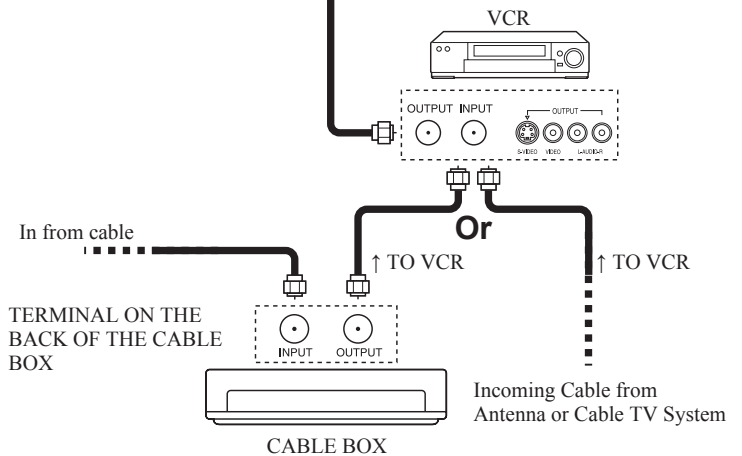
VCR

OUTPUT INPUT

OUTPUT

S-VIDEO VIDEO L-AUDIO-R

Or

In from cable

↑ TO VCR

↑ TO VCR

TERMINAL ON THE BACK OF THE CABLE BOX

INPUT OUTPUT

Incoming Cable from Antenna or Cable TV System

CABLE BOX